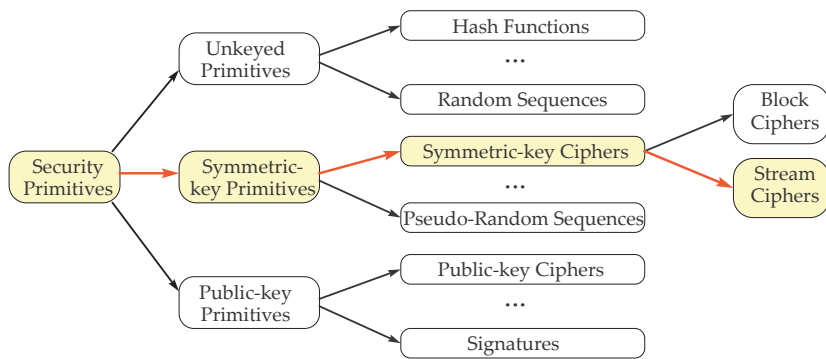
Security Primitives

Unkeyed Primitives

Hash Functions

...

Random Sequences

Symmetric-key Primitives

Symmetric-key Ciphers

...

Pseudo-Random Sequences

Block Ciphers

Stream Ciphers

Public-key Primitives

Public-key Ciphers

...

Signatures